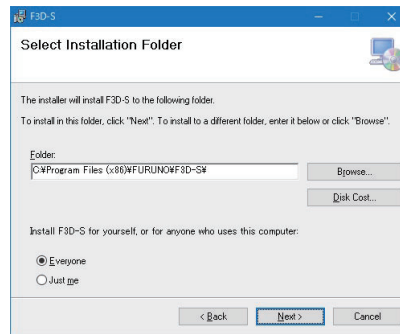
F3D-S

Select Installation Folder

The installer will install F3D-S to the following folder.

To install in this folder, click "Next". To install to a different folder, enter it below or click "Browse".

Folder:

C:¥Program Files (x86)¥FURUNO¥F3D-S¥

Browse...

Disk Cost...

Install F3D-S for yourself, or for anyone who uses this computer:

Everyone

Just me

< Back

Next >

Cancel